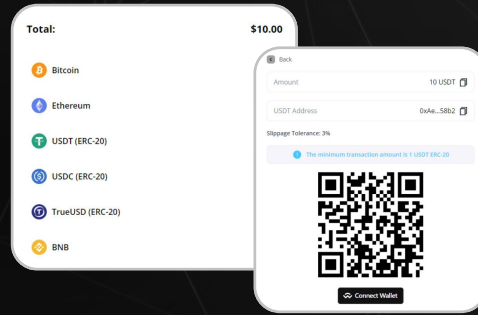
Total:

$10.00

Bitcoin

Ethereum

USDT (ERC-20)

USDC (ERC-20)

TrueUSD (ERC-20)

BNB

Back

Amount

10 USDT

USDT Address

0xAe...58b2

Slippage Tolerance: 3%

The minimum transaction amount is 1 USDT ERC-20

Connect Wallet